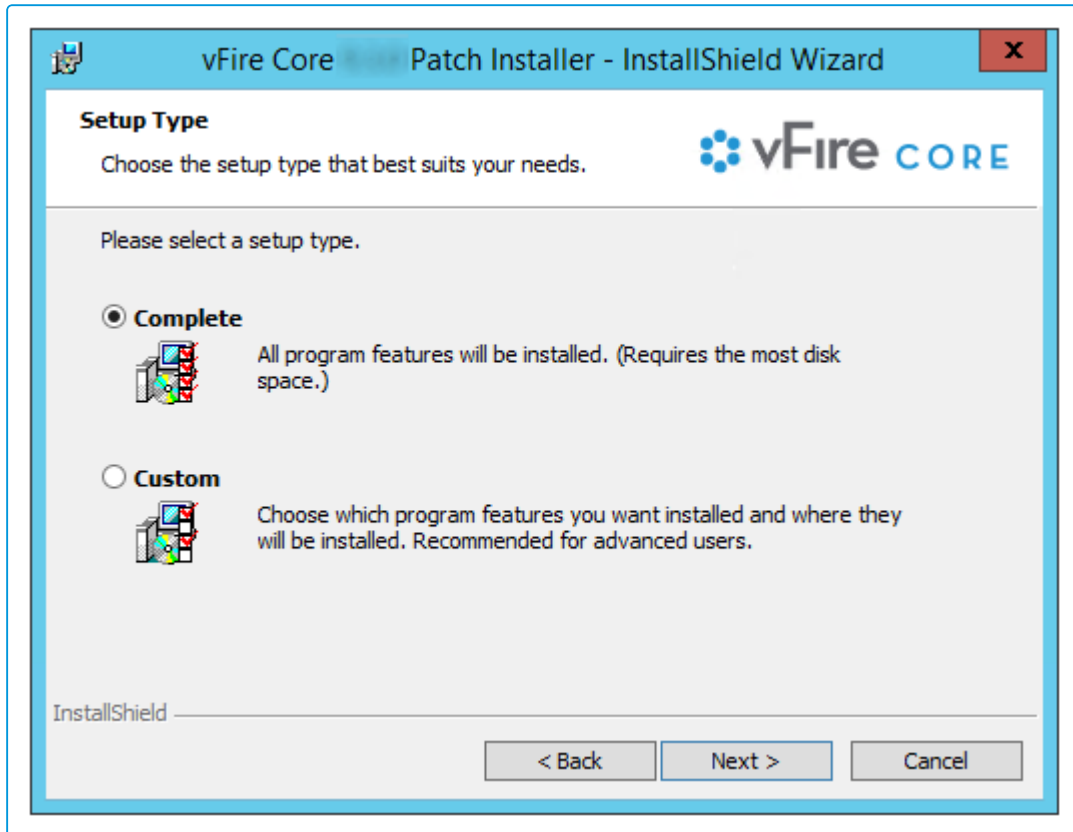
vFire Core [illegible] Patch Installer - InstallShield Wizard

x

Setup Type

Choose the setup type that best suits your needs.

vFire CORE

Please select a setup type.

Complete

All program features will be installed. (Requires the most disk space.)

Custom

Choose which program features you want installed and where they will be installed. Recommended for advanced users.

InstallShield

< Back

Next >

Cancel